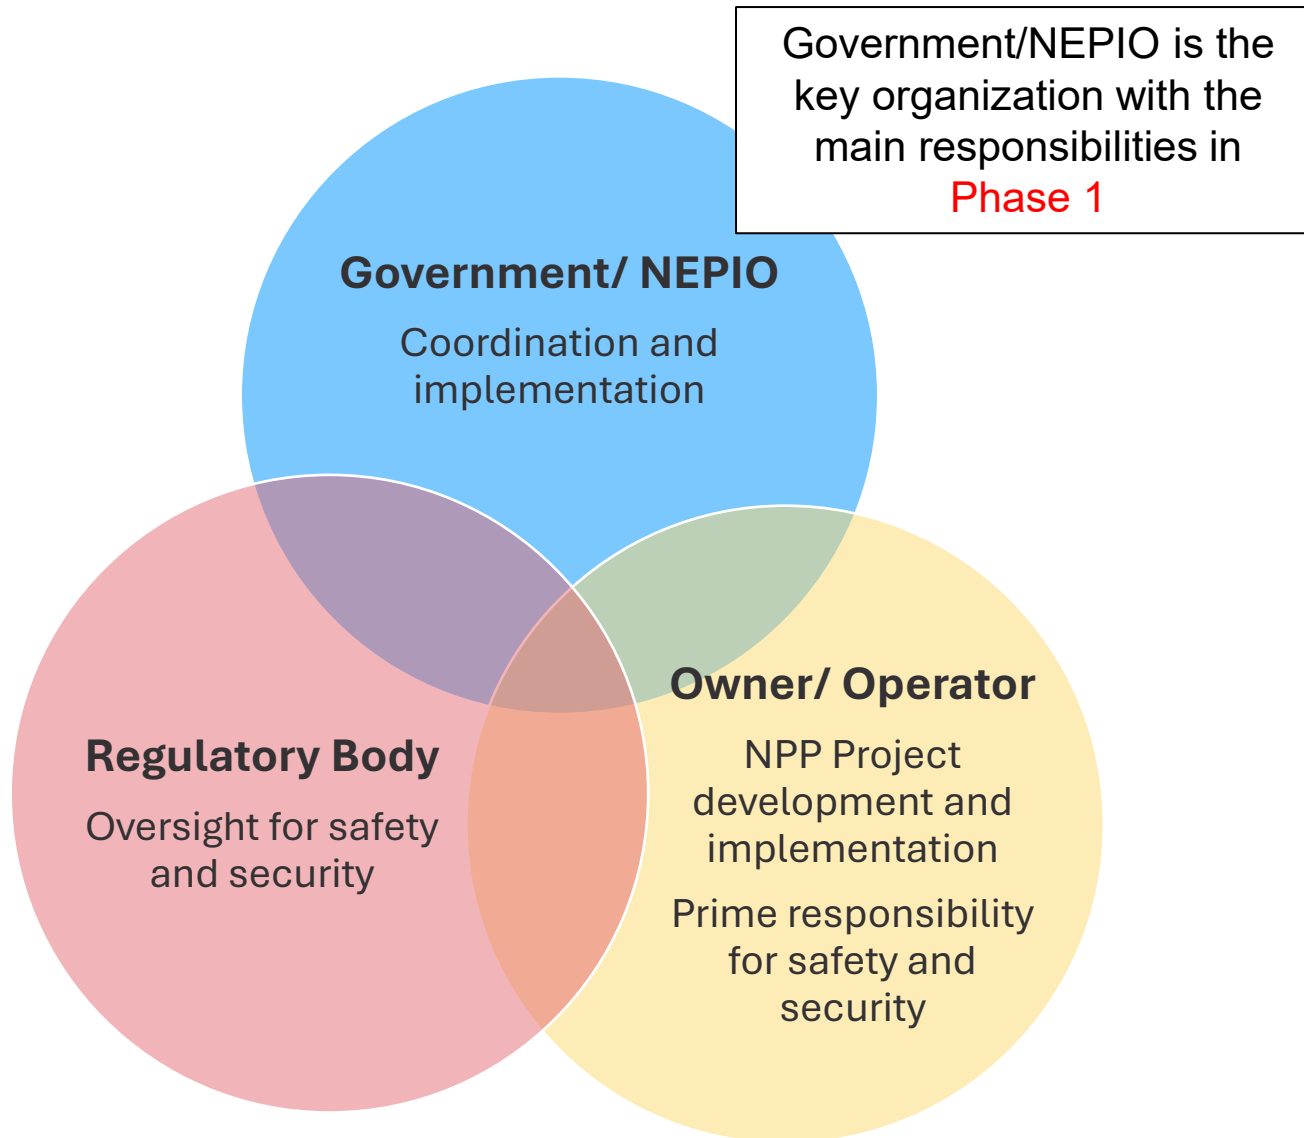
Government/NEPIO is the key organization with the main responsibilities in Phase 1

Government/ NEPIO

Coordination and implementation

Regulatory Body

Oversight for safety and security

Owner/ Operator

NPP Project development and implementation

Prime responsibility for safety and security